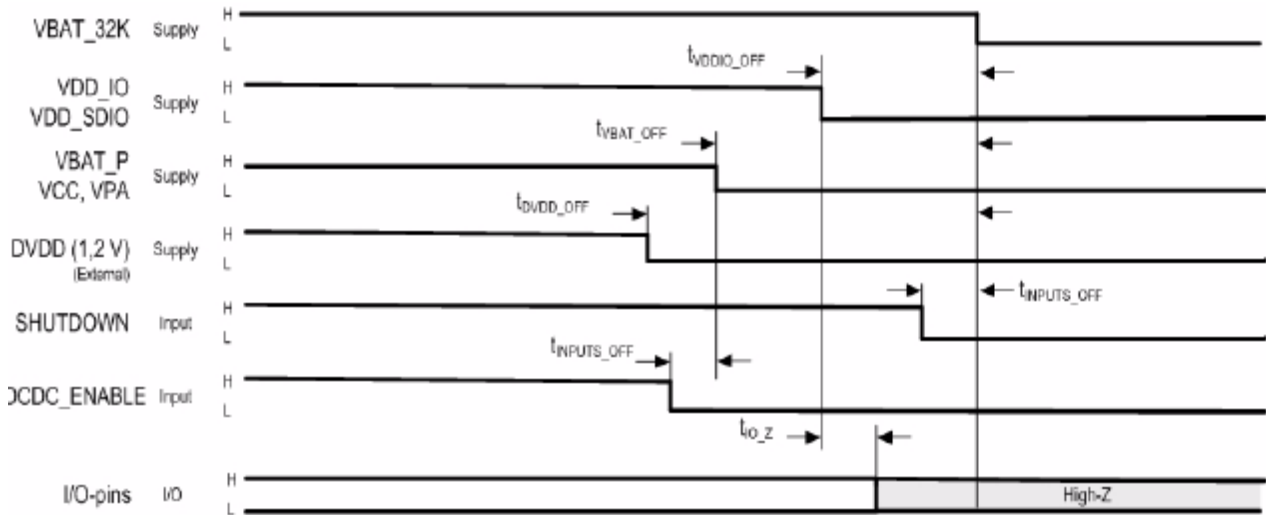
VBAT_32K Supply H L

$t_{VDDIO\_OFF}$

VDD_IO VDD_SDIO Supply H L

$t_{VBAT\_OFF}$

VBAT_P VCC, VPA Supply H L

$t_{DVDD\_OFF}$

DVDD (1,2 V) (External) Supply H L

$t_{INPUTS\_OFF}$

SHUTDOWN Input H L

$t_{INPUTS\_OFF}$

DCDC_ENABLE Input H L

$t_{IO\_Z}$

I/O-pins I/O H L

High-Z